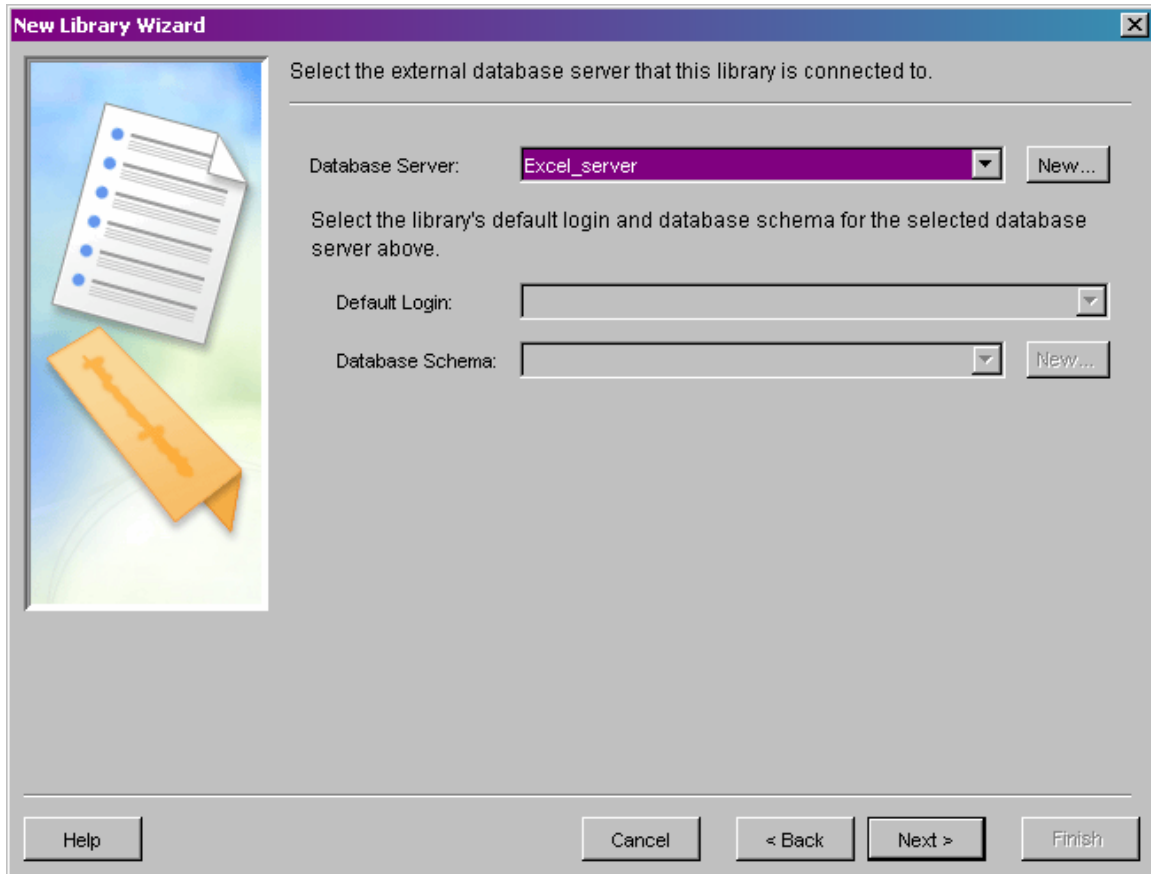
New Library Wizard

Select the external database server that this library is connected to.

Database Server: Excel_server New...

Select the library's default login and database schema for the selected database server above.

Default Login:

Database Schema: New...

Help Cancel < Back Next > Finish